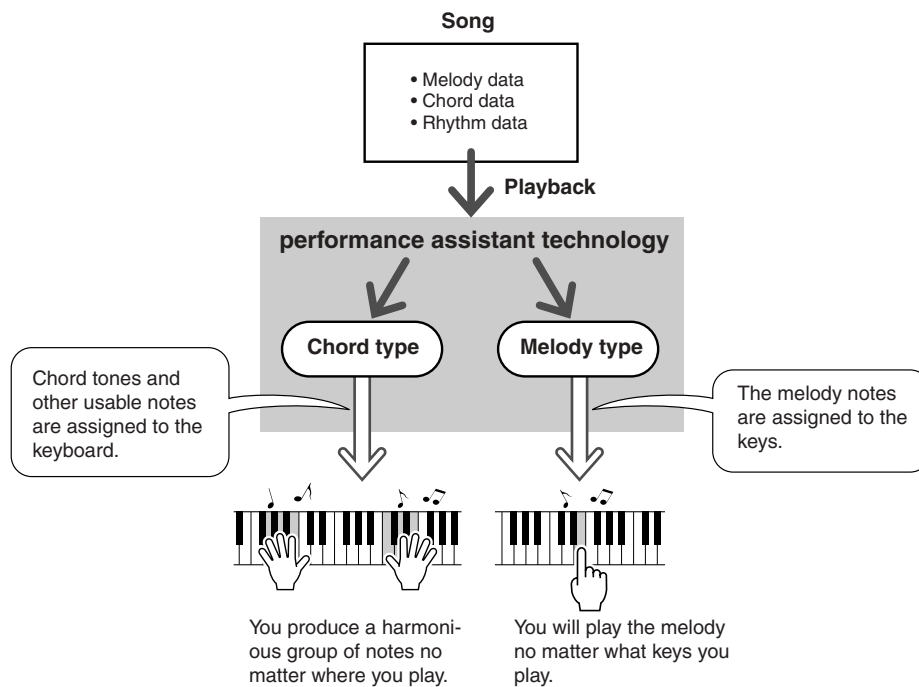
Song

• Melody data
• Chord data
• Rhythm data

Playback

performance assistant technology

Chord type

Melody type

Chord tones and other usable notes are assigned to the keyboard.

The melody notes are assigned to the keys.

You produce a harmonious group of notes no matter where you play.

You will play the melody no matter what keys you play.